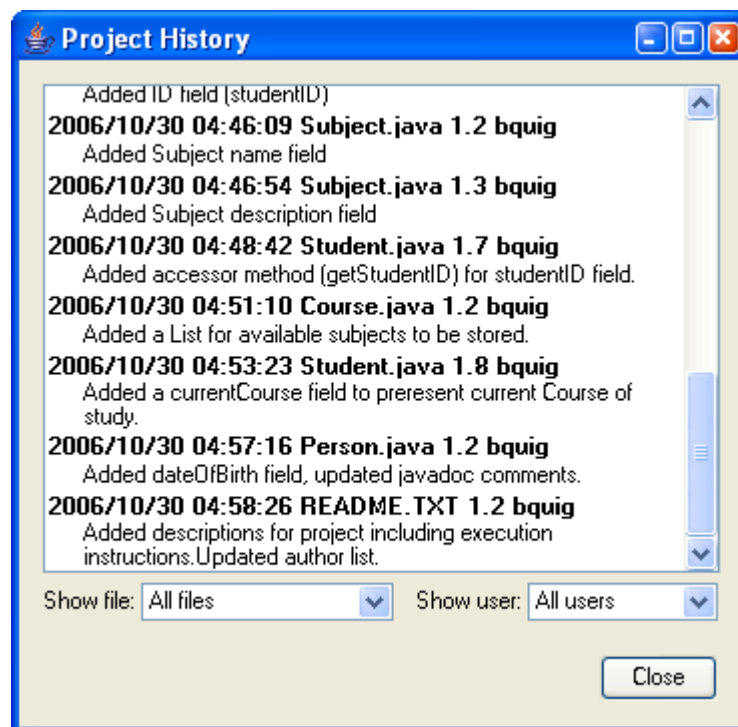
Project History

Added ID field (studentID)

**2006/10/30 04:46:09 Subject.java 1.2 bquig**
Added Subject name field

**2006/10/30 04:46:54 Subject.java 1.3 bquig**
Added Subject description field

**2006/10/30 04:48:42 Student.java 1.7 bquig**
Added accessor method (getStudentID) for studentID field.

**2006/10/30 04:51:10 Course.java 1.2 bquig**
Added a List for available subjects to be stored.

**2006/10/30 04:53:23 Student.java 1.8 bquig**
Added a currentCourse field to preresent current Course of study.

**2006/10/30 04:57:16 Person.java 1.2 bquig**
Added dateOfBirth field, updated javadoc comments.

**2006/10/30 04:58:26 README.TXT 1.2 bquig**
Added descriptions for project including execution instructions.Updated author list.

Show file: All files

Show user: All users

Close